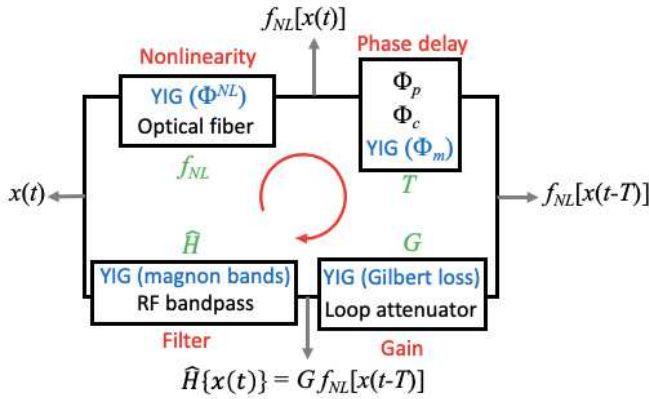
$f_{NL}[x(t)]$

Nonlinearity

YIG ($\Phi^{NL}$)
Optical fiber

Phase delay

$\Phi_p$
$\Phi_c$
YIG ($\Phi_m$)

$x(t)$

$f_{NL}$

$T$

$f_{NL}[x(t\text{-}T)]$

$\widehat{H}$

$G$

YIG (magnon bands)
RF bandpass

YIG (Gilbert loss)
Loop attenuator

Filter

Gain

$\widehat{H}\{x(t)\} = G\, f_{NL}[x(t\text{-}T)]$